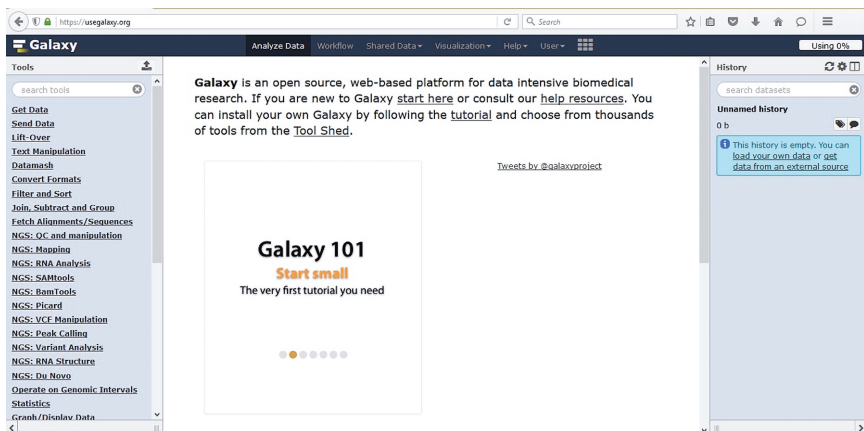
https://usegalaxy.org

Search

Galaxy

Analyze Data Workflow Shared Data▾ Visualization▾ Help▾ User▾

Using 0%

Tools

search tools

Get Data
Send Data
Lift-Over
Text Manipulation
Datamash
Convert Formats
Filter and Sort
Join, Subtract and Group
Fetch Alignments/Sequences
NGS: QC and manipulation
NGS: Mapping
NGS: RNA Analysis
NGS: SAMtools
NGS: BamTools
NGS: Picard
NGS: VCF Manipulation
NGS: Peak Calling
NGS: Variant Analysis
NGS: RNA Structure
NGS: Du Novo
Operate on Genomic Intervals
Statistics
Graph/Display Data

**Galaxy** is an open source, web-based platform for data intensive biomedical research. If you are new to Galaxy start here or consult our help resources. You can install your own Galaxy by following the tutorial and choose from thousands of tools from the Tool Shed.

Galaxy 101
Start small
The very first tutorial you need

Tweets by @galaxyproject

History

search datasets

Unnamed history

0 b

This history is empty. You can load your own data or get data from an external source